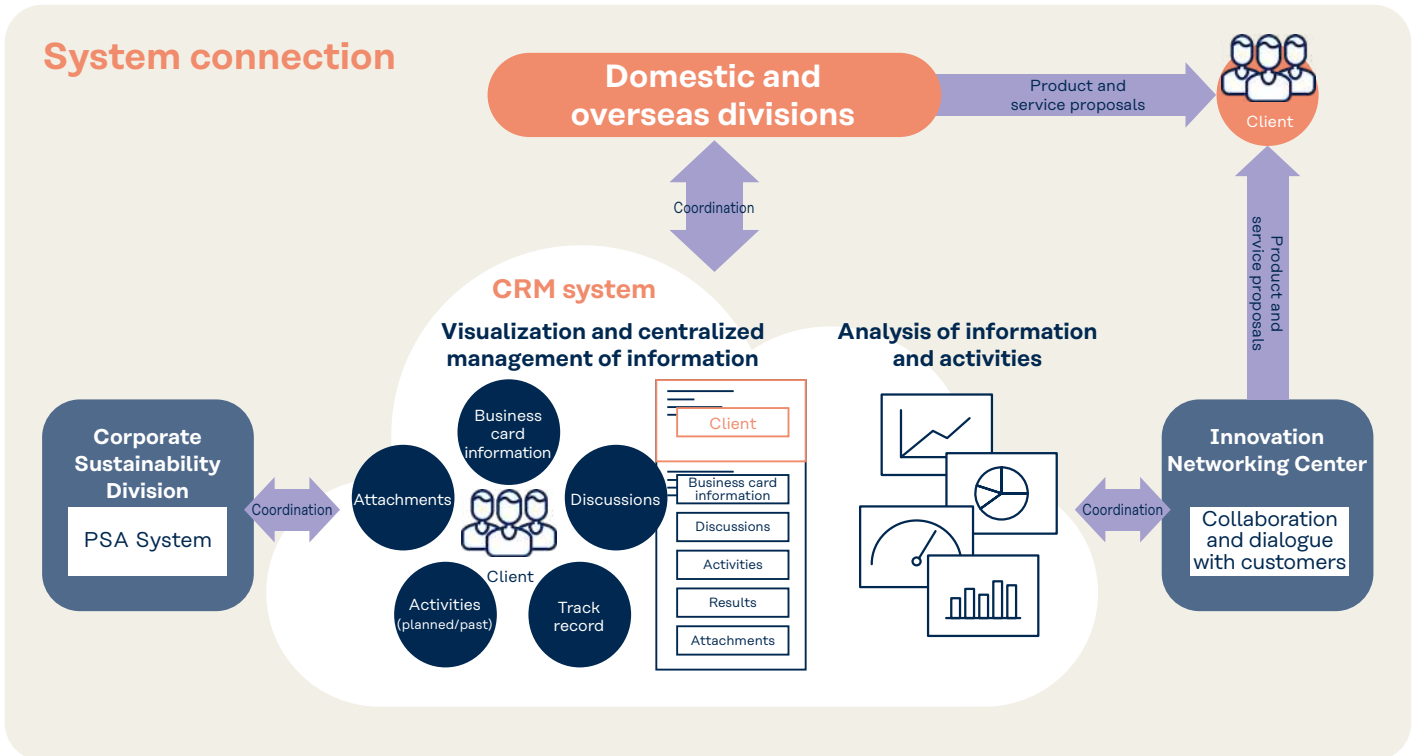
System connection

Domestic and overseas divisions

Product and service proposals

Client

Coordination

Product and service proposals

CRM system

Visualization and centralized management of information

Analysis of information and activities

Corporate Sustainability Division

PSA System

Coordination

Business card information

Attachments

Discussions

Client

Activities (planned/past)

Track record

Client

Business card information

Discussions

Activities

Results

Attachments

Coordination

Innovation Networking Center

Collaboration and dialogue with customers